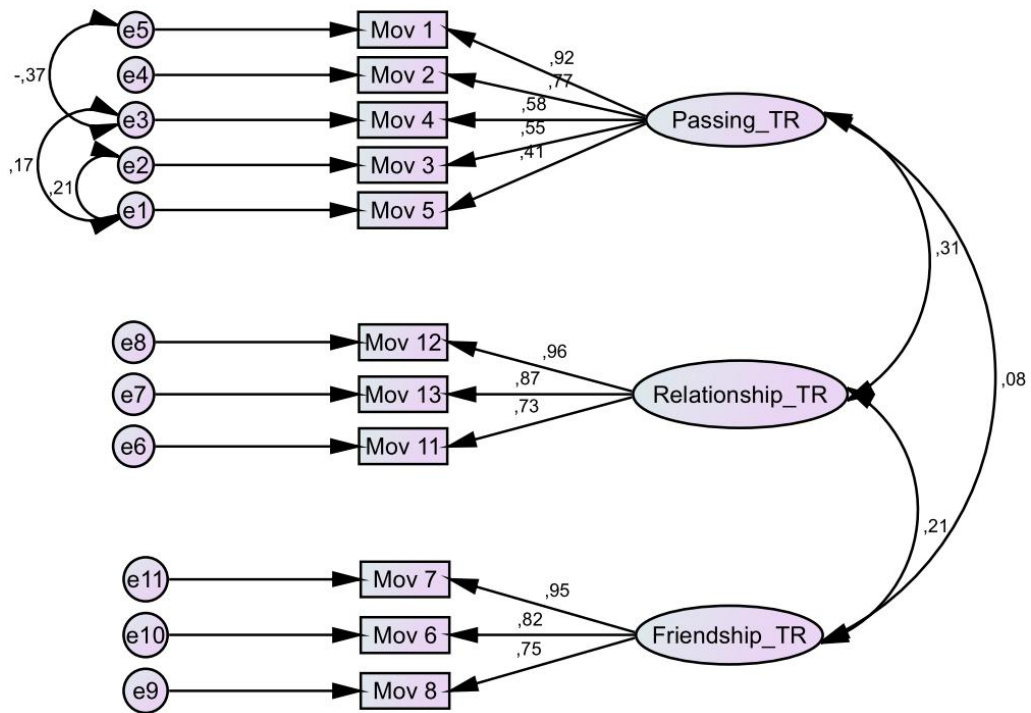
e5
e4
e3
e2
e1
-,37
,17
,21
Mov 1
Mov 2
Mov 4
Mov 3
Mov 5
,92
,77
,58
,55
,41
Passing_TR
,31
,08
e8
e7
e6
Mov 12
Mov 13
Mov 11
,96
,87
,73
Relationship_TR
,21
e11
e10
e9
Mov 7
Mov 6
Mov 8
,95
,82
,75
Friendship_TR